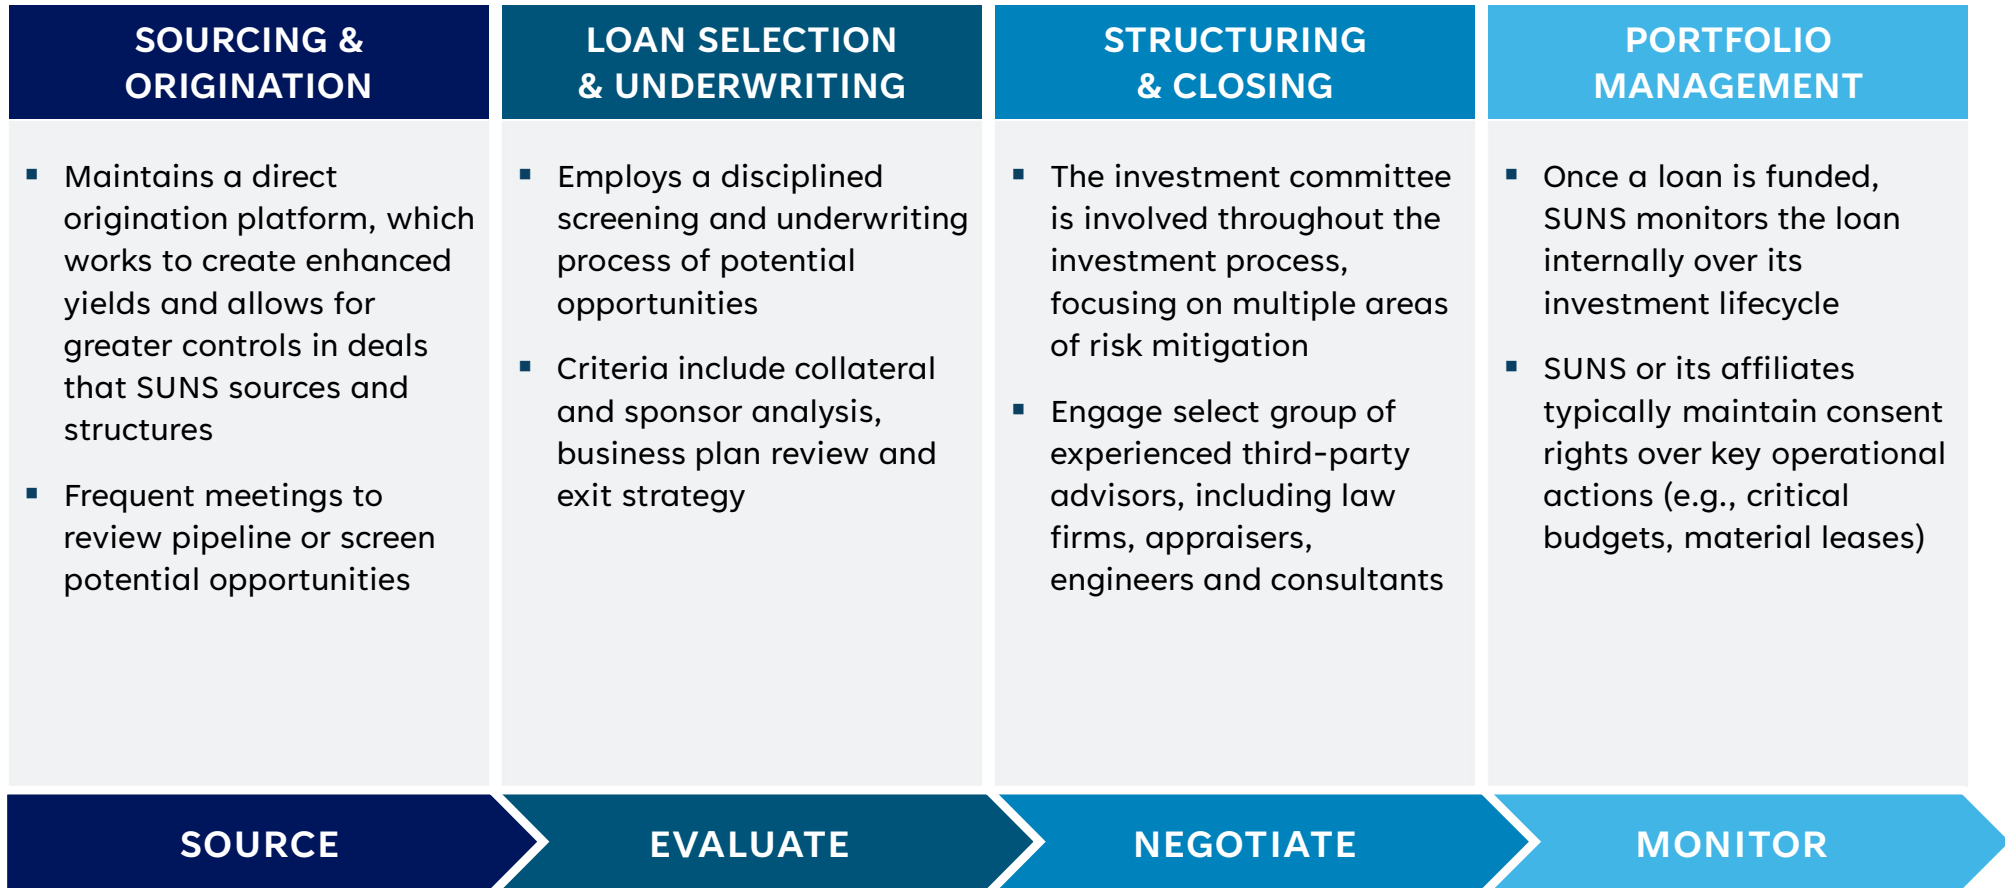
SOURCING & ORIGINATION

▪ Maintains a direct origination platform, which works to create enhanced yields and allows for greater controls in deals that SUNS sources and structures

▪ Frequent meetings to review pipeline or screen potential opportunities

LOAN SELECTION & UNDERWRITING

▪ Employs a disciplined screening and underwriting process of potential opportunities

▪ Criteria include collateral and sponsor analysis, business plan review and exit strategy

STRUCTURING & CLOSING

▪ The investment committee is involved throughout the investment process, focusing on multiple areas of risk mitigation

▪ Engage select group of experienced third-party advisors, including law firms, appraisers, engineers and consultants

PORTFOLIO MANAGEMENT

▪ Once a loan is funded, SUNS monitors the loan internally over its investment lifecycle

▪ SUNS or its affiliates typically maintain consent rights over key operational actions (e.g., critical budgets, material leases)

SOURCE

EVALUATE

NEGOTIATE

MONITOR